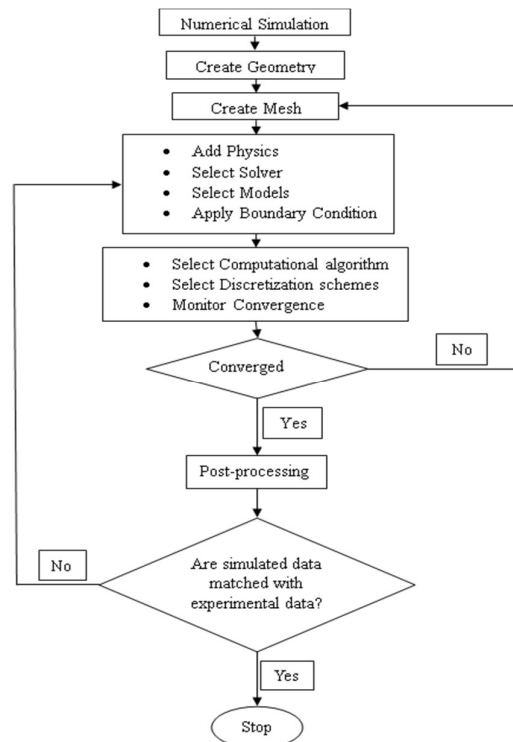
Numerical Simulation

Create Geometry

Create Mesh

- Add Physics
- Select Solver
- Select Models
- Apply Boundary Condition

- Select Computational algorithm
- Select Discretization schemes
- Monitor Convergence

Converged

No

Yes

Post-processing

No

Are simulated data matched with experimental data?

Yes

Stop